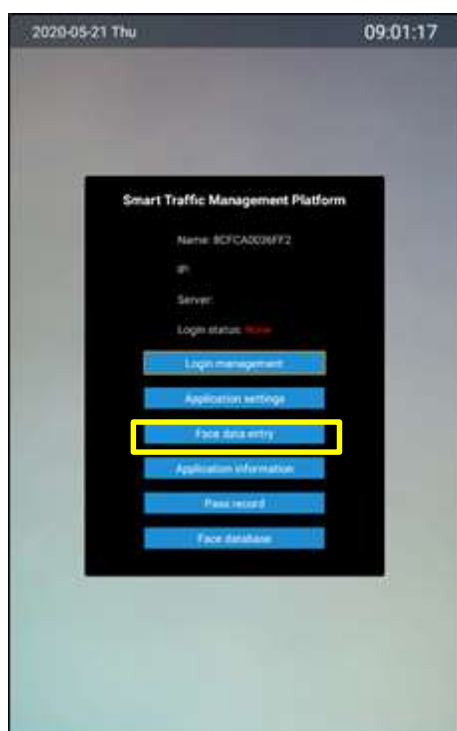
2020-05-21 Thu

09:01:17

Smart Traffic Management Platform

Name: 8CFCA0036FF2

IP:

Server:

Login status: None

Login management

Application settings

Face data entry

Application information

Pass record

Face database